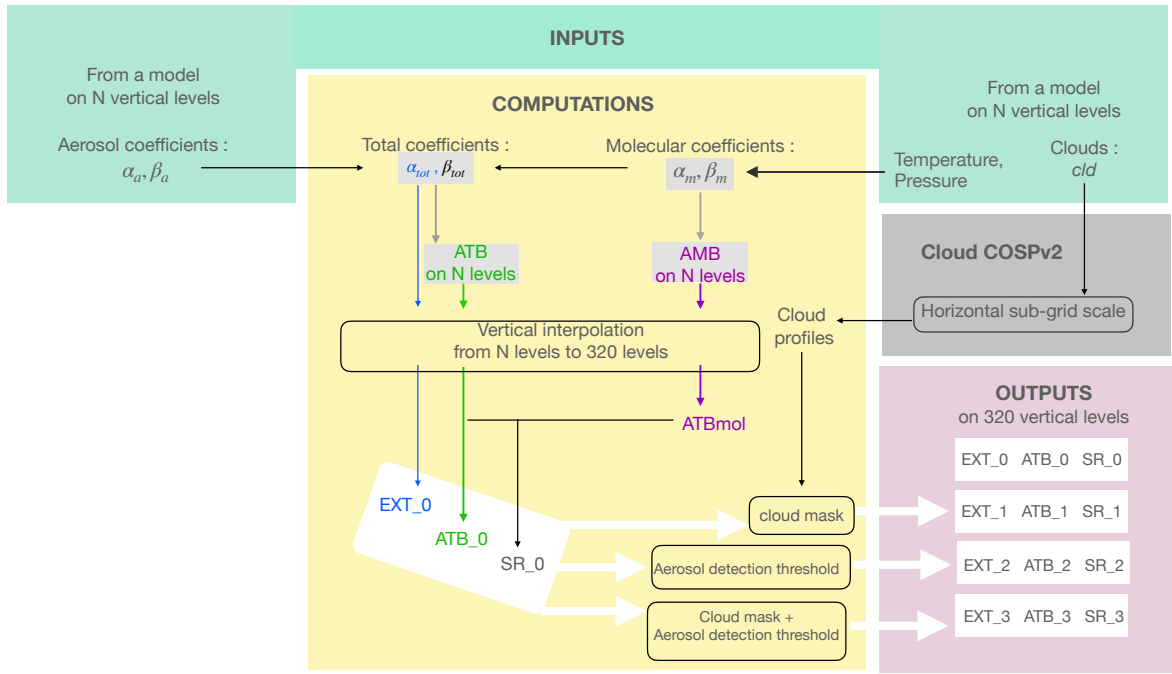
INPUTS

From a model on N vertical levels

Aerosol coefficients :
$\alpha_a, \beta_a$

COMPUTATIONS

Total coefficients :
$\alpha_{tot}, \beta_{tot}$

Molecular coefficients :
$\alpha_m, \beta_m$

From a model on N vertical levels

Temperature, Pressure

Clouds :
*cld*

ATB
on N levels

AMB
on N levels

Cloud COSPv2

Horizontal sub-grid scale

Cloud profiles

Vertical interpolation
from N levels to 320 levels

ATBmol

OUTPUTS
on 320 vertical levels

EXT_0 ATB_0 SR_0

EXT_0

ATB_0

SR_0

cloud mask

Aerosol detection threshold

Cloud mask +
Aerosol detection threshold

EXT_1 ATB_1 SR_1

EXT_2 ATB_2 SR_2

EXT_3 ATB_3 SR_3